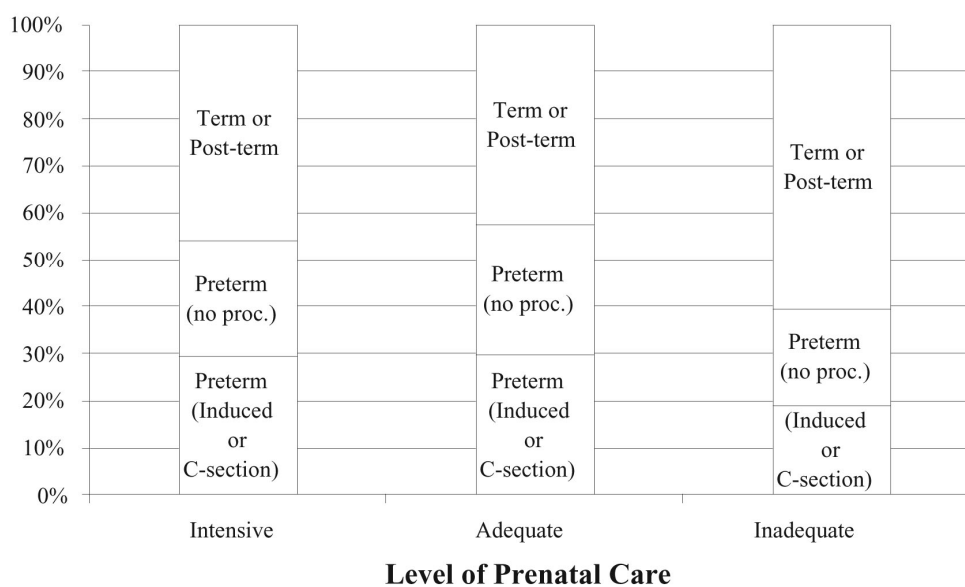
100%
90%
80%
70%
60%
50%
40%
30%
20%
10%
0%

Term or Post-term

Preterm (no proc.)

Preterm (Induced or C-section)

Term or Post-term

Preterm (no proc.)

Preterm (Induced or C-section)

Term or Post-term

Preterm (no proc.)

(Induced or C-section)

Intensive

Adequate

Inadequate

Level of Prenatal Care